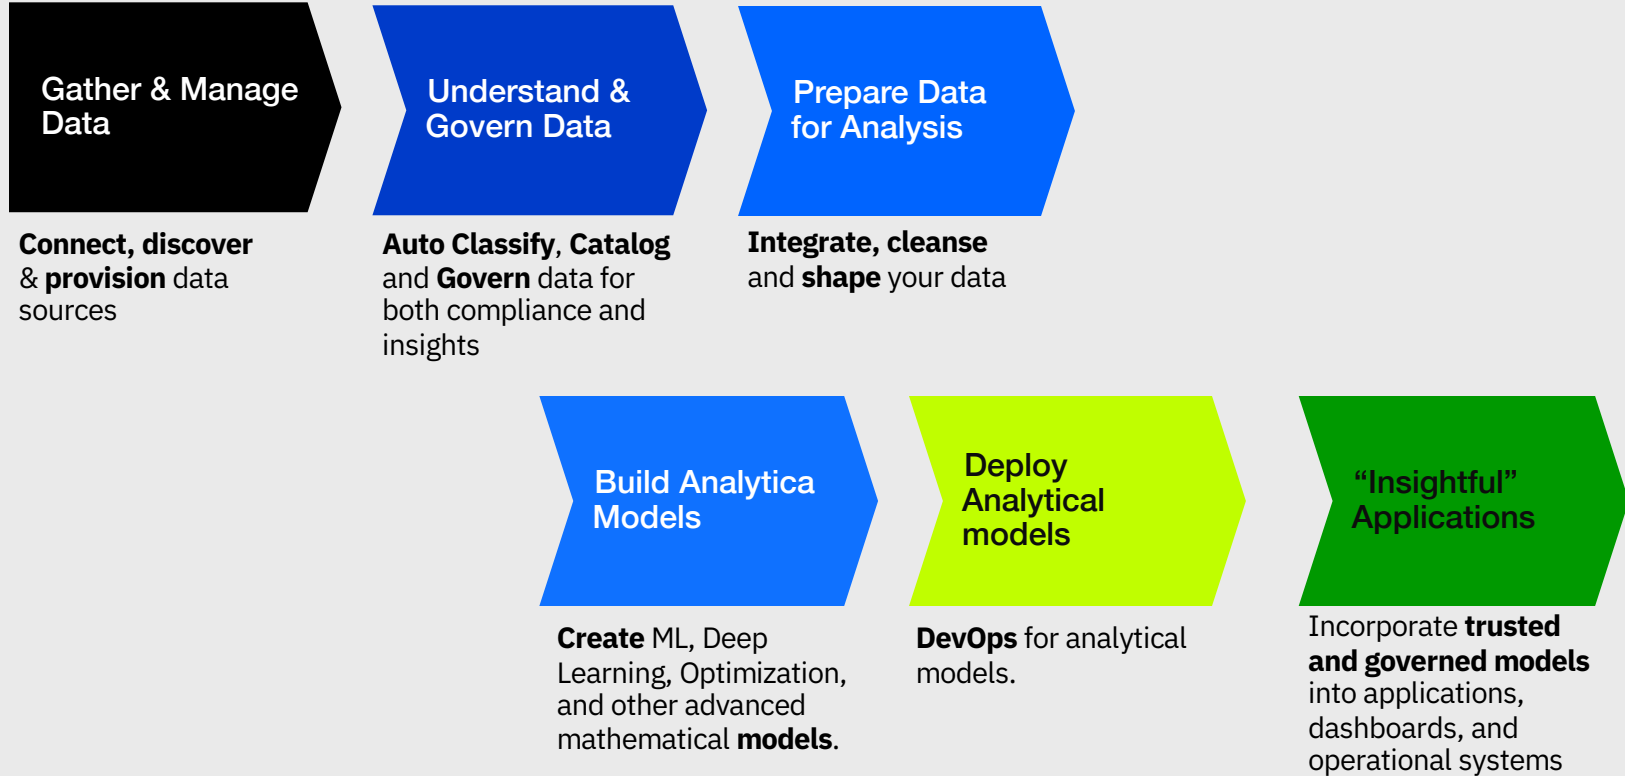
Gather & Manage Data

Connect, discover & provision data sources

Understand & Govern Data

Auto Classify, Catalog and Govern data for both compliance and insights

Prepare Data for Analysis

Integrate, cleanse and shape your data

Build Analytica Models

Create ML, Deep Learning, Optimization, and other advanced mathematical models.

Deploy Analytical models

DevOps for analytical models.

“Insightful” Applications

Incorporate trusted and governed models into applications, dashboards, and operational systems